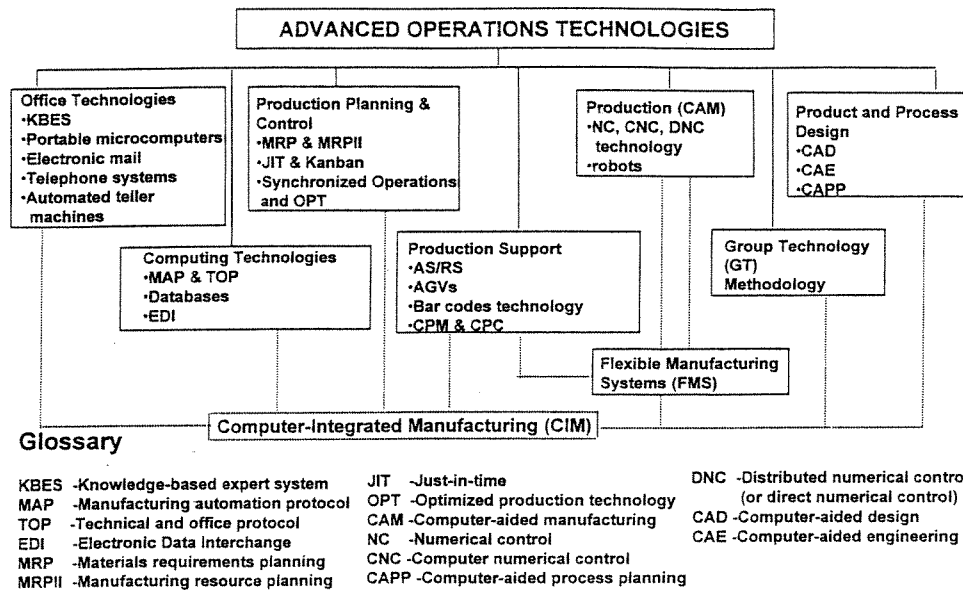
ADVANCED OPERATIONS TECHNOLOGIES

Office Technologies
•KBES
•Portable microcomputers
•Electronic mail
•Telephone systems
•Automated teller machines

Production Planning & Control
•MRP & MRPII
•JIT & Kanban
•Synchronized Operations and OPT

Production (CAM)
•NC, CNC, DNC technology
•robots

Product and Process Design
•CAD
•CAE
•CAPP

Computing Technologies
•MAP & TOP
•Databases
•EDI

Production Support
•AS/RS
•AGVs
•Bar codes technology
•CPM & CPC

Group Technology (GT) Methodology

Flexible Manufacturing Systems (FMS)

Computer-Integrated Manufacturing (CIM)

Glossary

KBES -Knowledge-based expert system
MAP -Manufacturing automation protocol
TOP -Technical and office protocol
EDI -Electronic Data Interchange
MRP -Materials requirements planning
MRPII -Manufacturing resource planning

JIT -Just-in-time
OPT -Optimized production technology
CAM -Computer-aided manufacturing
NC -Numerical control
CNC -Computer numerical control
CAPP -Computer-aided process planning

DNC -Distributed numerical contro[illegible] (or direct numerical control)
CAD -Computer-aided design
CAE -Computer-aided engineering